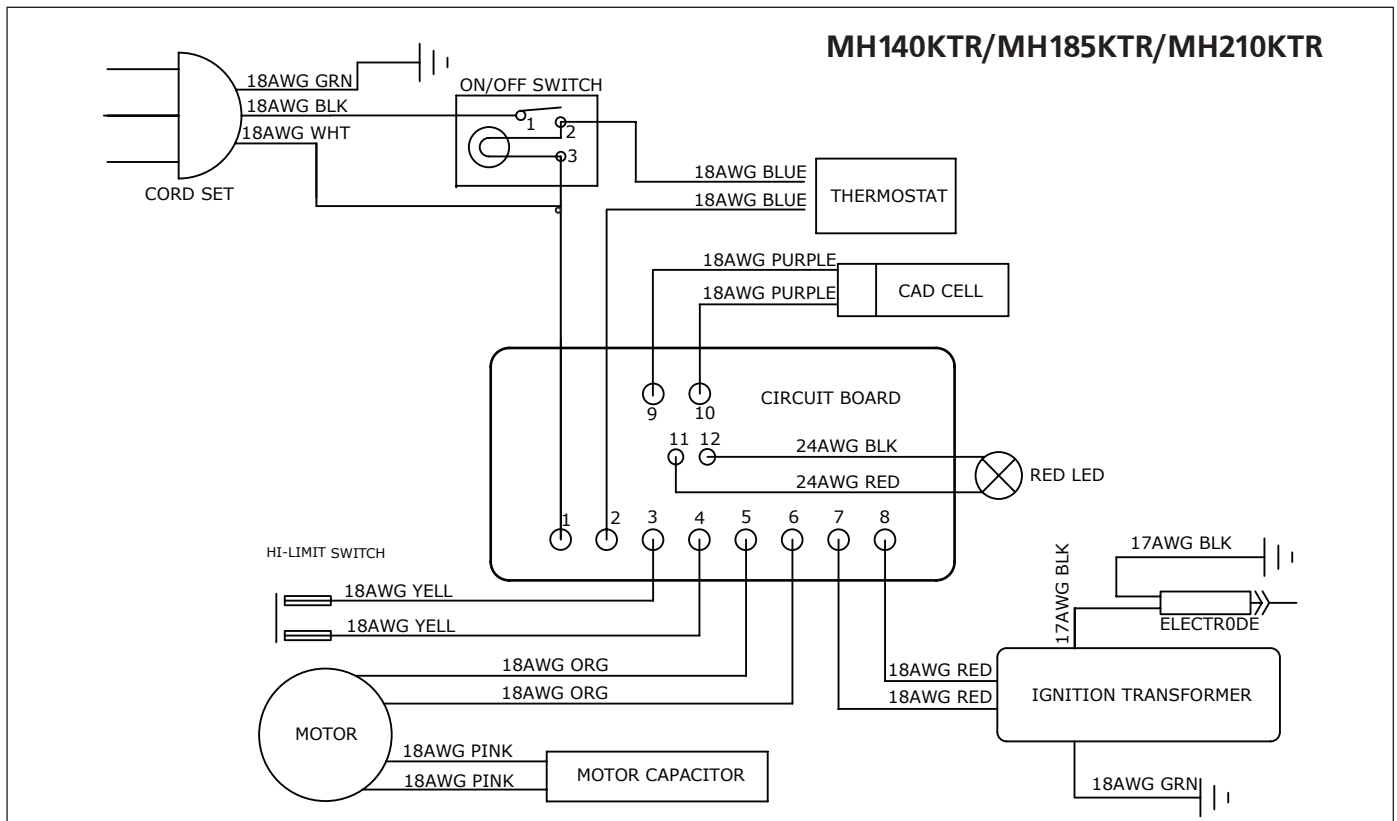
MH140KTR/MH185KTR/MH210KTR

18AWG GRN
18AWG BLK
18AWG WHT
CORD SET

ON/OFF SWITCH
1
2
3

18AWG BLUE
18AWG BLUE
THERMOSTAT

18AWG PURPLE
18AWG PURPLE
CAD CELL

CIRCUIT BOARD
9
10
11
12
24AWG BLK
24AWG RED
RED LED

1
2
3
4
5
6
7
8

HI-LIMIT SWITCH
18AWG YELL
18AWG YELL

18AWG ORG
18AWG ORG
MOTOR
18AWG PINK
18AWG PINK
MOTOR CAPACITOR

17AWG BLK
17AWG BLK
ELECTR0DE
18AWG RED
18AWG RED
IGNITION TRANSFORMER
18AWG GRN